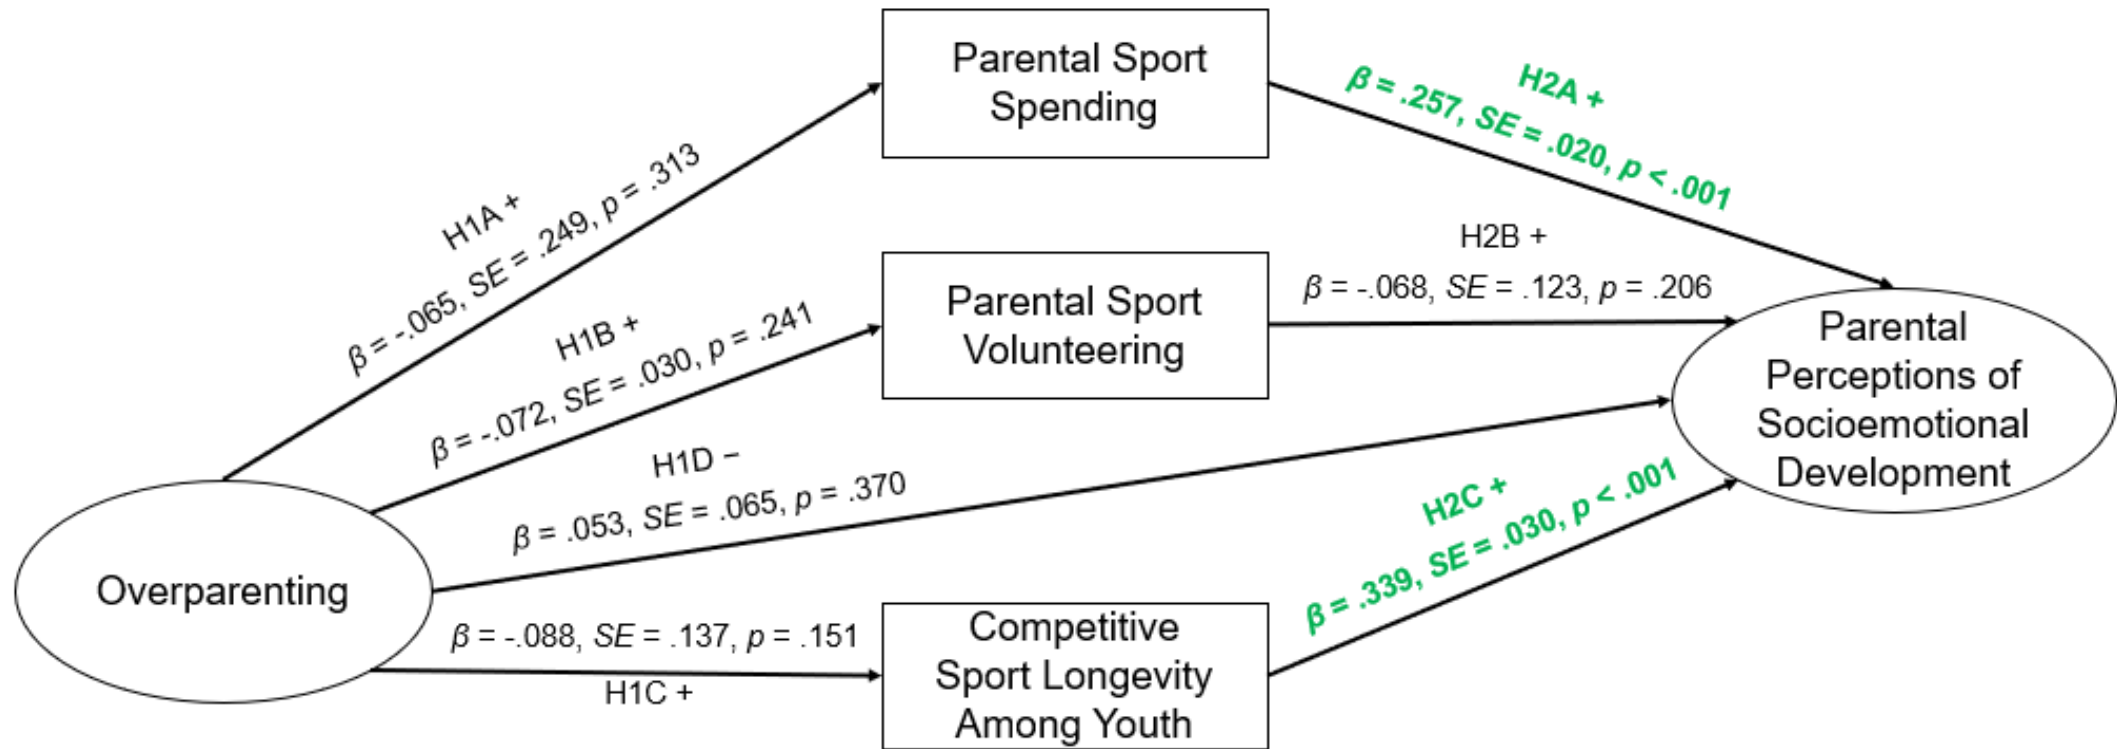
Parental Sport Spending

H2A +
$\beta$ = .257, $SE$ = .020, $p$ < .001

H1A +
$\beta$ = -.065, $SE$ = .249, $p$ = .313

Parental Sport Volunteering

H2B +
$\beta$ = -.068, $SE$ = .123, $p$ = .206

H1B +
$\beta$ = -.072, $SE$ = .030, $p$ = .241

Parental Perceptions of Socioemotional Development

H1D −
$\beta$ = .053, $SE$ = .065, $p$ = .370

H2C +
$\beta$ = .339, $SE$ = .030, $p$ < .001

Overparenting

$\beta$ = -.088, $SE$ = .137, $p$ = .151
H1C +

Competitive Sport Longevity Among Youth